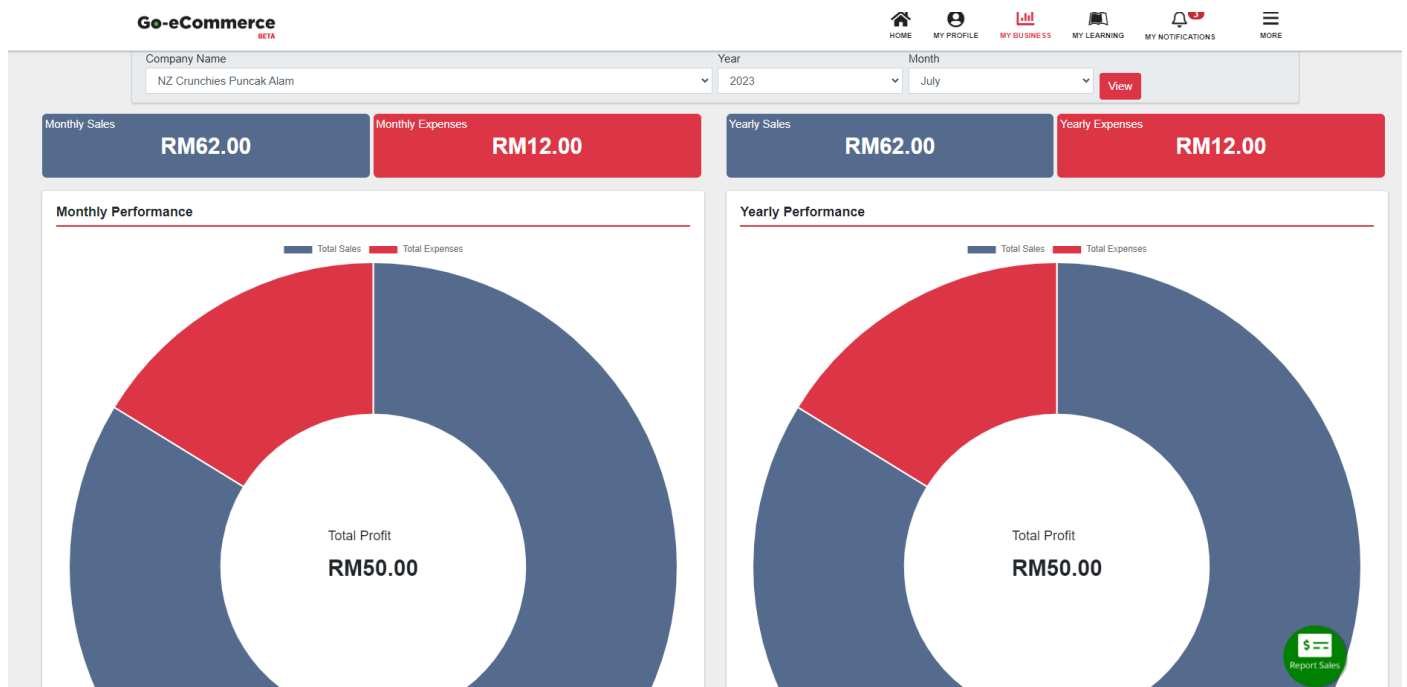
Go-eCommerce
BETA

HOME
MY PROFILE
MY BUSINESS
MY LEARNING
3
MY NOTIFICATIONS
MORE

Company Name
NZ Crunchies Puncak Alam
Year
2023
Month
July
View

Monthly Sales
RM62.00

Monthly Expenses
RM12.00

Yearly Sales
RM62.00

Yearly Expenses
RM12.00

Monthly Performance

Total Sales Total Expenses

Total Profit
RM50.00

Yearly Performance

Total Sales Total Expenses

Total Profit
RM50.00

Report Sales